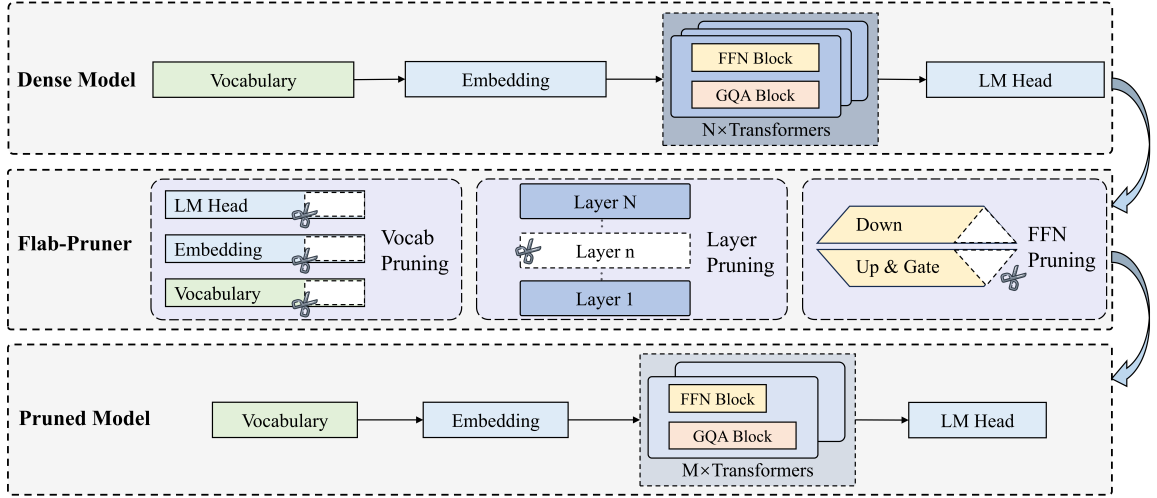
Dense Model

Vocabulary

Embedding

FFN Block

GQA Block

N×Transformers

LM Head

Flab-Pruner

LM Head

Embedding

Vocabulary

Vocab Pruning

Layer N

Layer n

Layer 1

Layer Pruning

Down

Up & Gate

FFN Pruning

Pruned Model

Vocabulary

Embedding

FFN Block

GQA Block

M×Transformers

LM Head